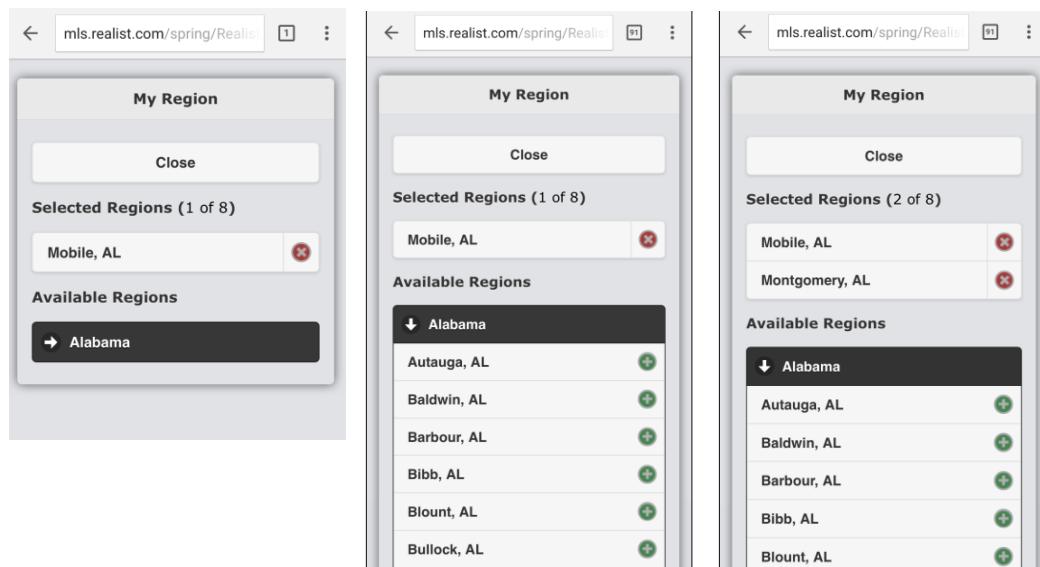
mls.realist.com/spring/Realis 1

My Region

Close

Selected Regions (1 of 8)

Mobile, AL

Available Regions

Alabama

mls.realist.com/spring/Realis 91

My Region

Close

Selected Regions (1 of 8)

Mobile, AL

Available Regions

Alabama

Autauga, AL

Baldwin, AL

Barbour, AL

Bibb, AL

Blount, AL

Bullock, AL

mls.realist.com/spring/Realis 91

My Region

Close

Selected Regions (2 of 8)

Mobile, AL

Montgomery, AL

Available Regions

Alabama

Autauga, AL

Baldwin, AL

Barbour, AL

Bibb, AL

Blount, AL